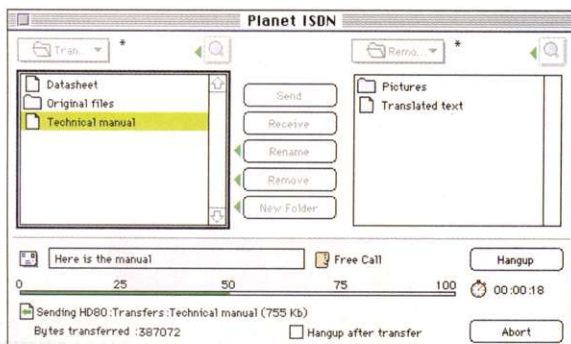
Planet ISDN

Tran... *

Remo... *

Datasheet
Original files
Technical manual

Send
Receive
Rename
Remove
New Folder

Pictures
Translated text

Here is the manual

Free Call

Hangup

0 25 50 75 100

00:00:18

Sending HD80:Transfers:Technical manual (755 Kb)

Bytes transferred :387072

Hangup after transfer

Abort